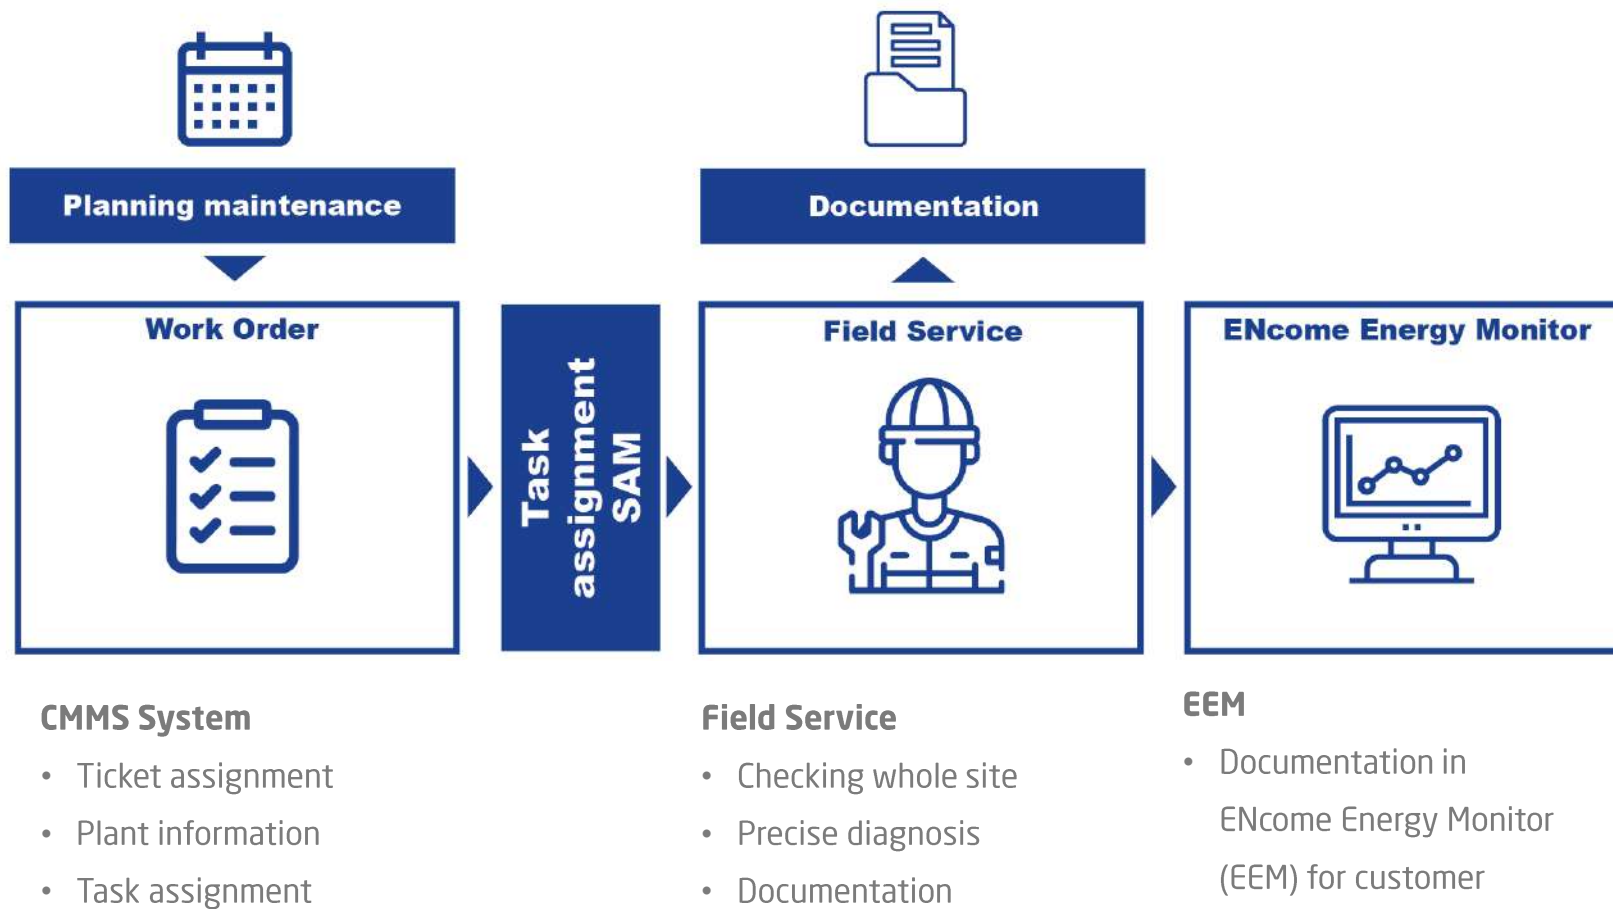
Planning maintenance

Documentation

Work Order

Task assignment SAM

Field Service

ENcome Energy Monitor

CMMS System

- Ticket assignment
- Plant information
- Task assignment

Field Service

- Checking whole site
- Precise diagnosis
- Documentation

EEM

- Documentation in ENcome Energy Monitor (EEM) for customer